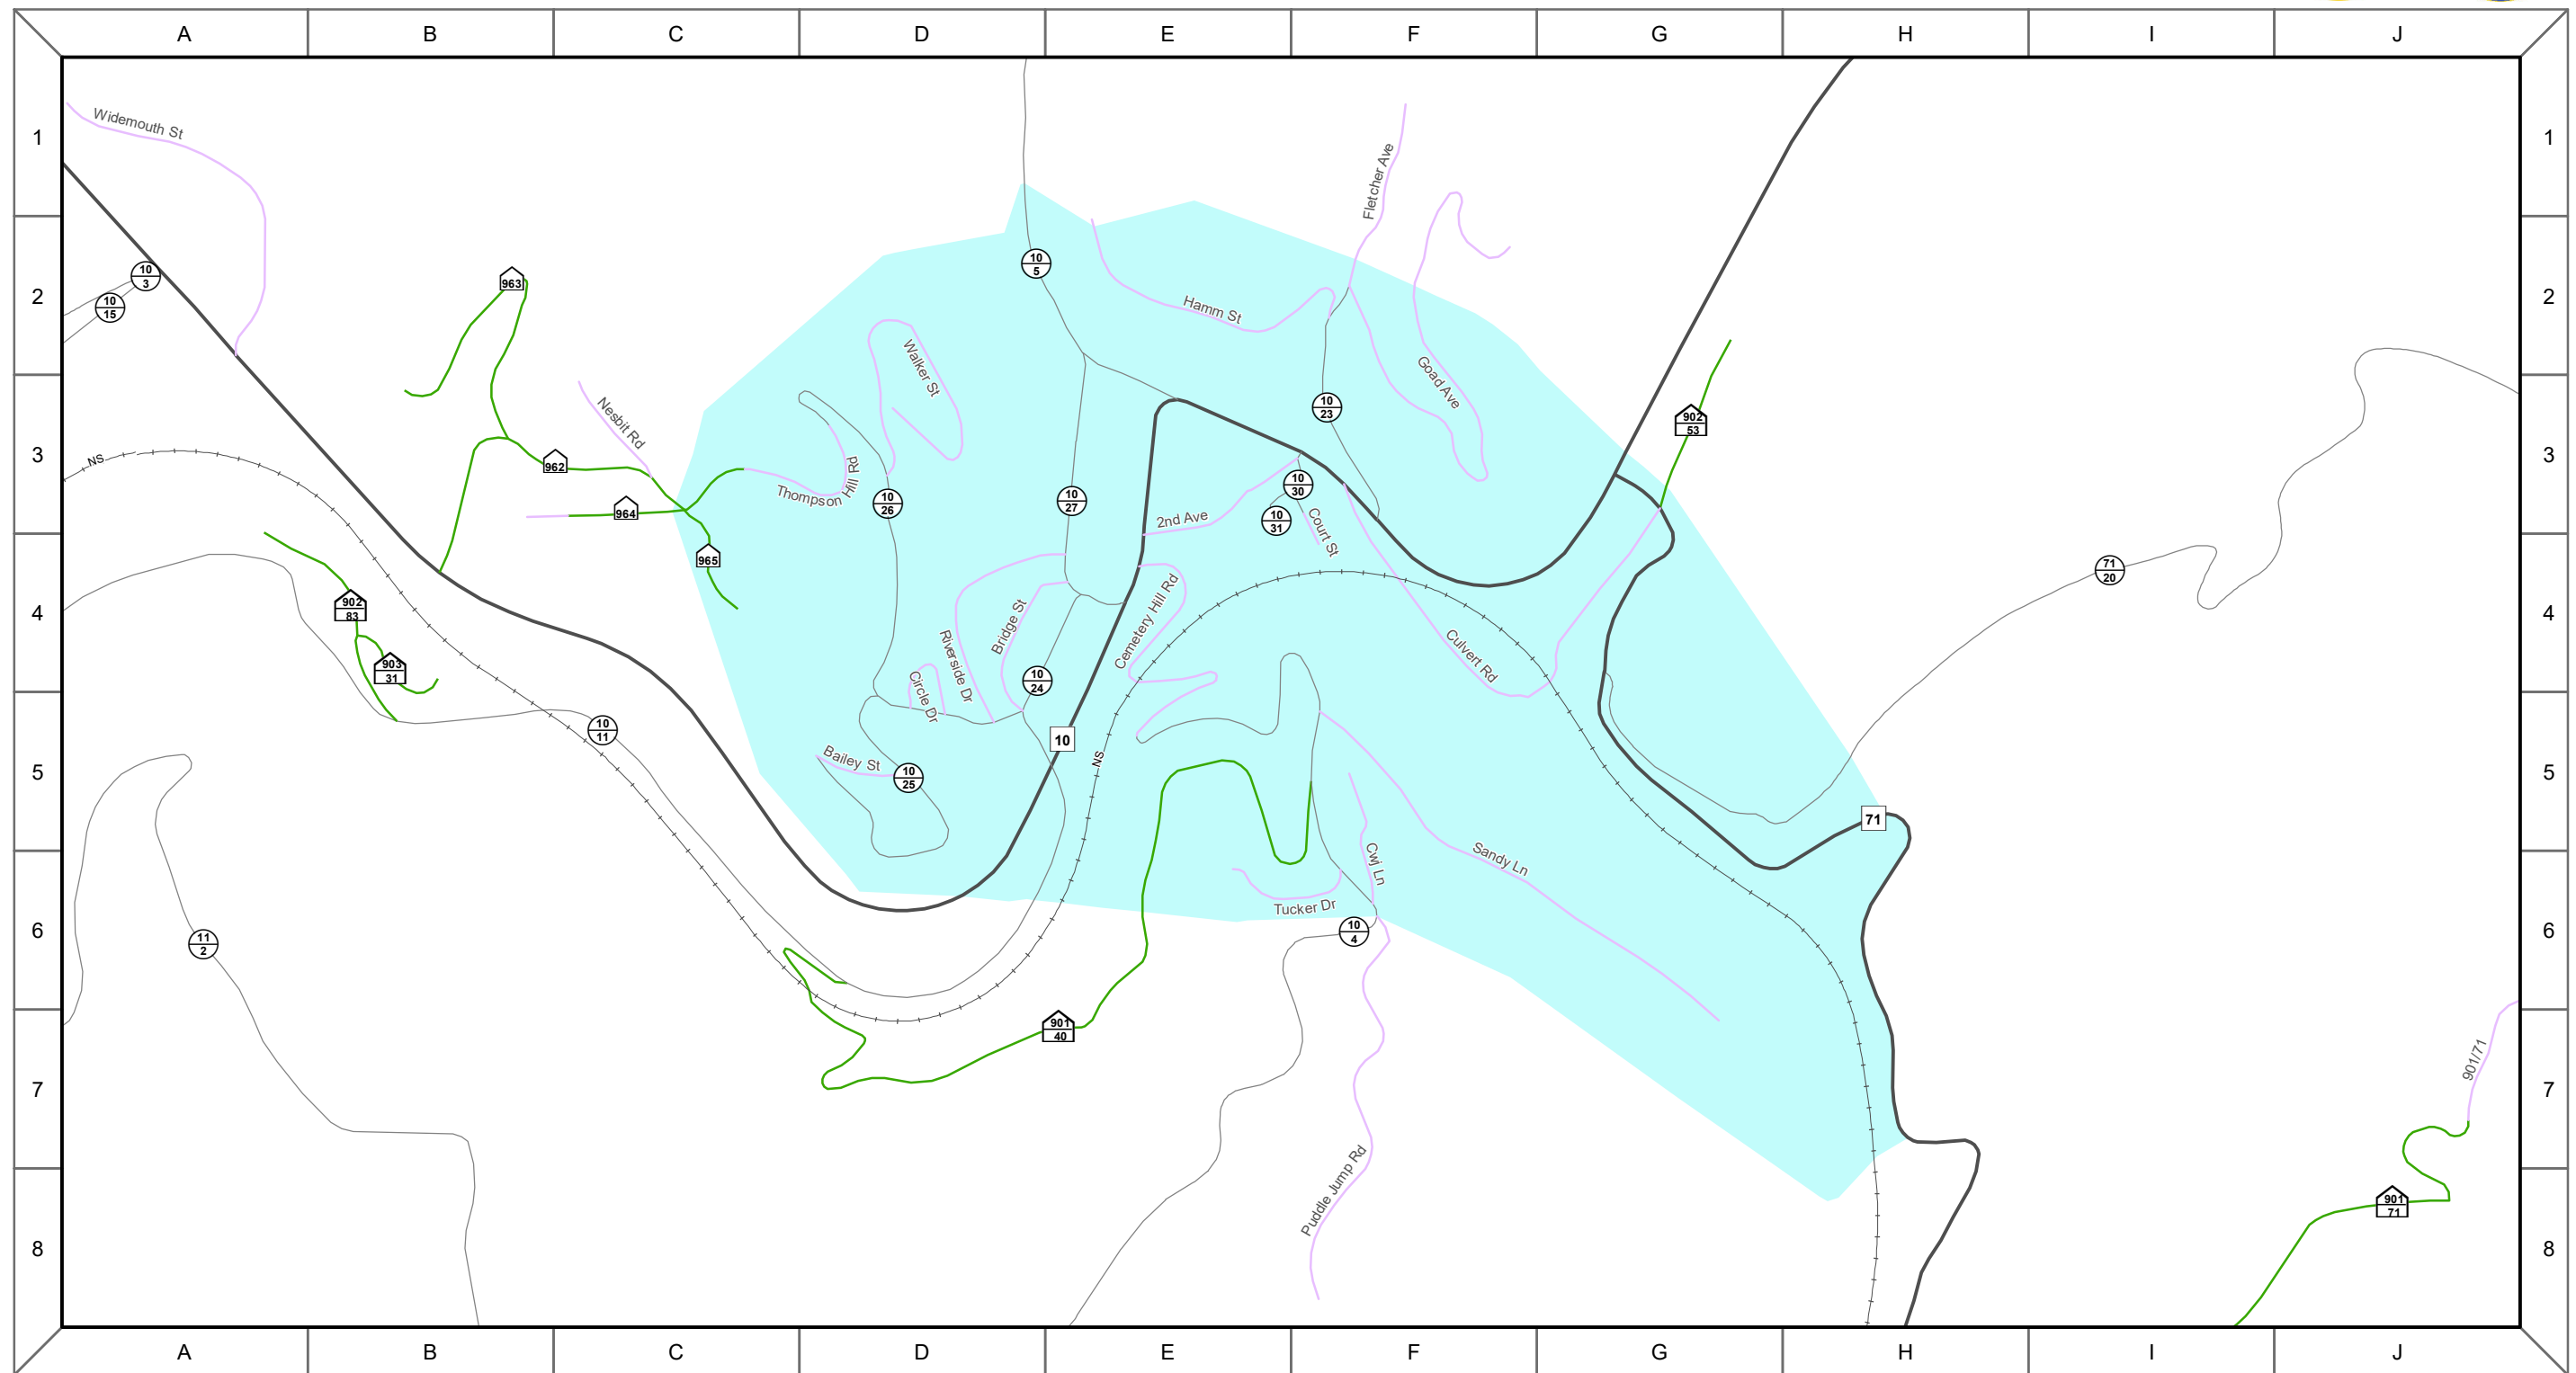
A B C D E F G H I J

1 2 3 4 5 6 7 8

Widemouth St

$\frac{10}{3}$

$\frac{10}{15}$

963

962

964

965

Nesbit Rd

NS

$\frac{902}{83}$

$\frac{903}{31}$

$\frac{10}{11}$

$\frac{11}{2}$

$\frac{10}{5}$

Walker St

Thompson Hill Rd

$\frac{10}{26}$

$\frac{10}{27}$

Hamm St

Fletcher Ave

Goad Ave

$\frac{10}{23}$

$\frac{10}{30}$

$\frac{10}{31}$

2nd Ave

Court St

Bridge St

Riverside Dr

Circle Dr

Cemetery Hill Rd

$\frac{10}{24}$

10

NS

Bailey St

$\frac{10}{25}$

Culvert Rd

$\frac{902}{53}$

$\frac{71}{20}$

71

Sandy Ln

Cwj Ln

Tucker Dr

$\frac{10}{4}$

$\frac{901}{40}$

Puddle Jump Rd

901/71

$\frac{901}{71}$

A B C D E F G H I J